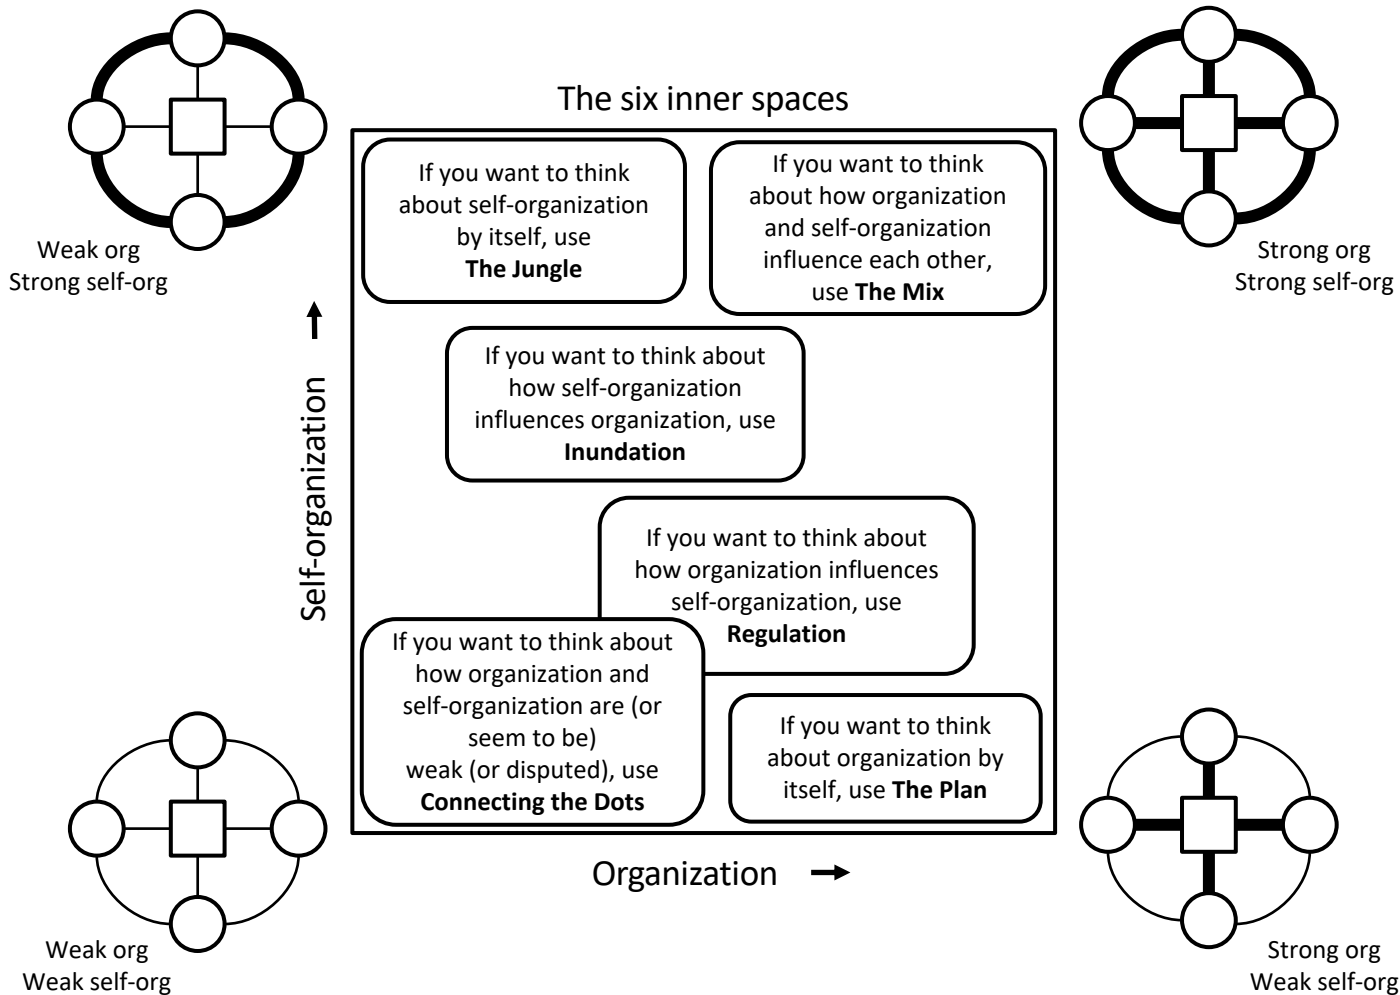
The six inner spaces

Weak org
Strong self-org

Strong org
Strong self-org

If you want to think about self-organization by itself, use **The Jungle**

If you want to think about how organization and self-organization influence each other, use **The Mix**

If you want to think about how self-organization influences organization, use **Inundation**

If you want to think about how organization influences self-organization, use **Regulation**

If you want to think about how organization and self-organization are (or seem to be) weak (or disputed), use **Connecting the Dots**

If you want to think about organization by itself, use **The Plan**

Self-organization

Organization

Weak org
Weak self-org

Strong org
Weak self-org